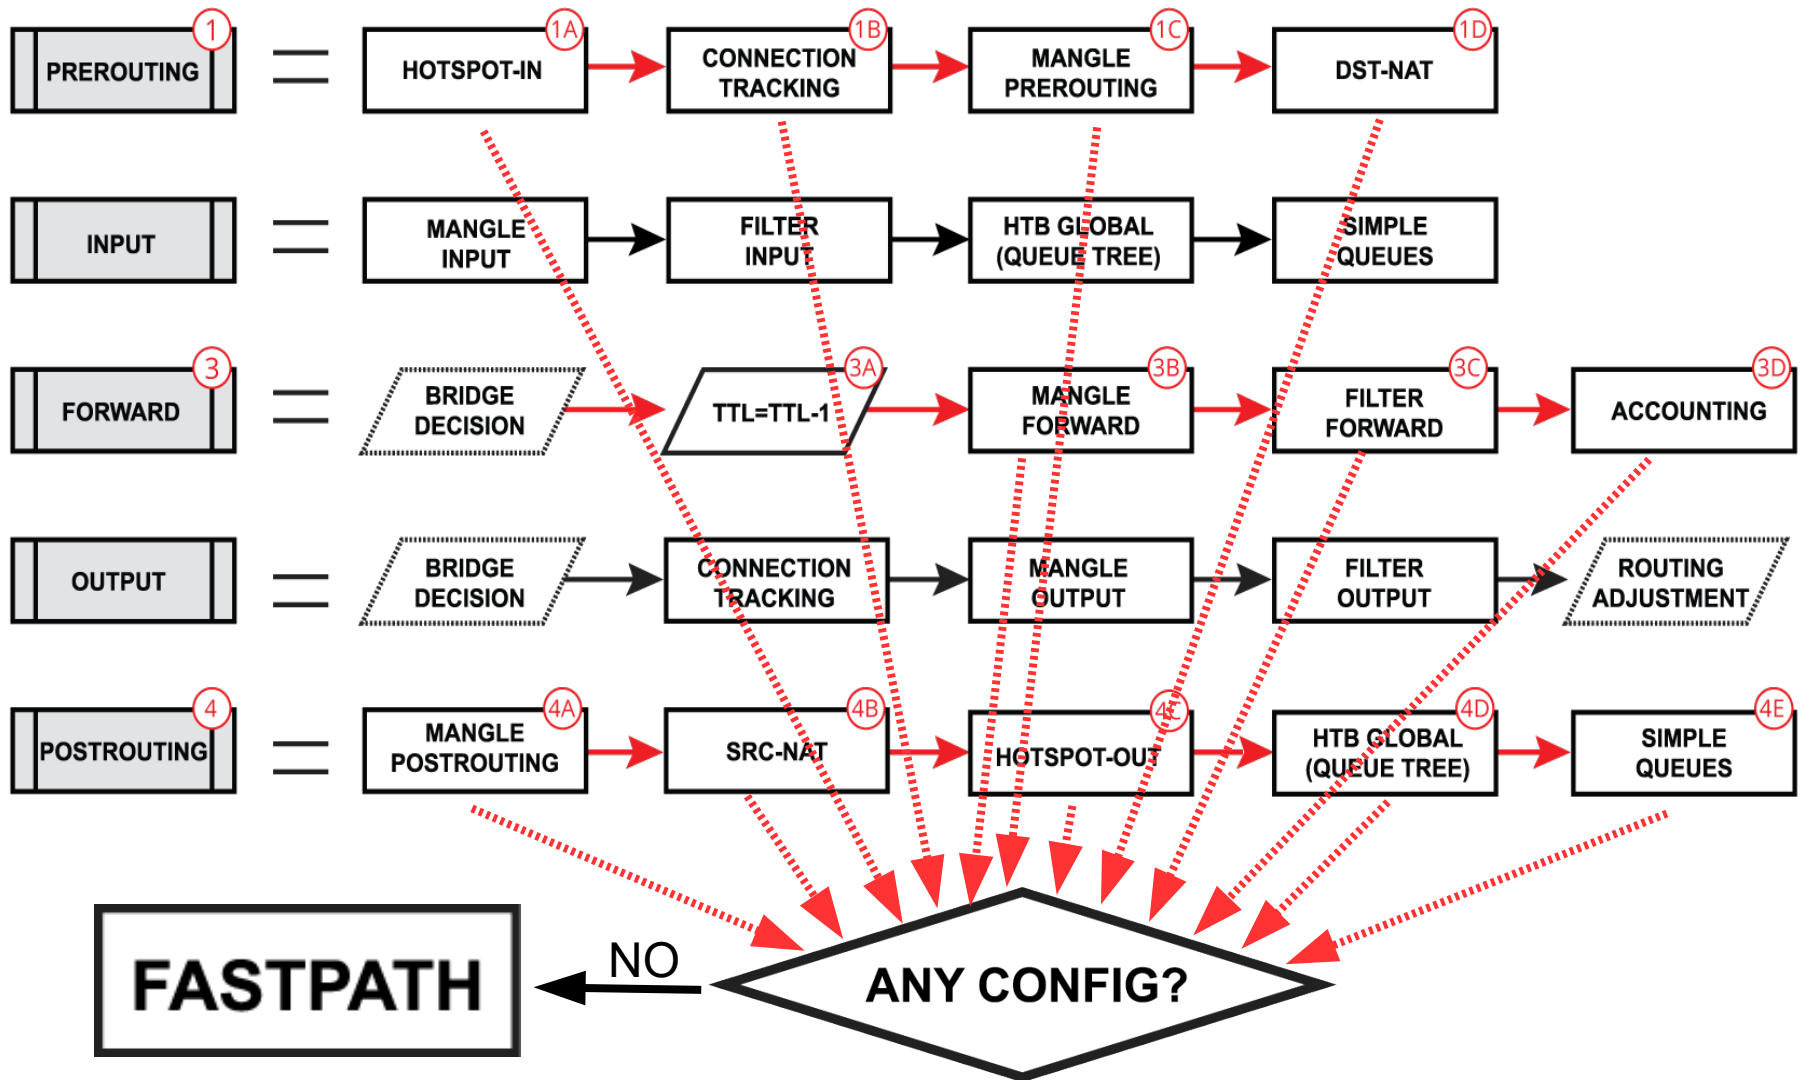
PREROUTING 1 = HOTSPOT-IN 1A CONNECTION TRACKING 1B MANGLE PREROUTING 1C DST-NAT 1D

INPUT = MANGLE INPUT FILTER INPUT HTB GLOBAL (QUEUE TREE) SIMPLE QUEUES

FORWARD 3 = BRIDGE DECISION TTL=TTL-1 3A MANGLE FORWARD 3B FILTER FORWARD 3C ACCOUNTING 3D

OUTPUT = BRIDGE DECISION CONNECTION TRACKING MANGLE OUTPUT FILTER OUTPUT ROUTING ADJUSTMENT

POSTROUTING 4 = MANGLE POSTROUTING 4A SRC-NAT 4B HOTSPOT-OUT 4C HTB GLOBAL (QUEUE TREE) 4D SIMPLE QUEUES 4E

FASTPATH NO ANY CONFIG?